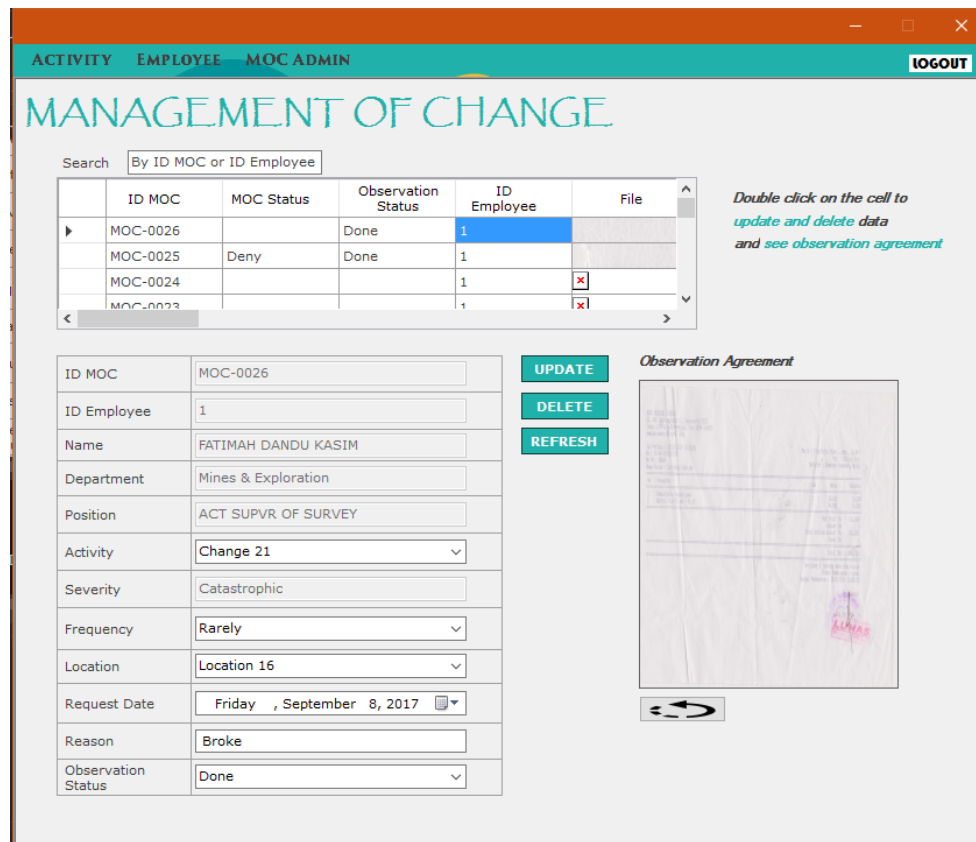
ACTIVITY EMPLOYEE MOC ADMIN

LOGOUT

MANAGEMENT OF CHANGE

Search By ID MOC or ID Employee

| | ID MOC | MOC Status | Observation Status | ID Employee | File |
|---|---|---|---|---|---|
| ▸ | MOC-0026 | | Done | 1 | |
| | MOC-0025 | Deny | Done | 1 | |
| | MOC-0024 | | | 1 | |
| | MOC-0023 | | | 1 | |

Double click on the cell to update and delete data and see observation agreement

| ID MOC | MOC-0026 |
|---|---|
| ID Employee | 1 |
| Name | FATIMAH DANDU KASIM |
| Department | Mines & Exploration |
| Position | ACT SUPVR OF SURVEY |
| Activity | Change 21 |
| Severity | Catastrophic |
| Frequency | Rarely |
| Location | Location 16 |
| Request Date | Friday , September 8, 2017 |
| Reason | Broke |
| Observation Status | Done |

UPDATE
DELETE
REFRESH

Observation Agreement